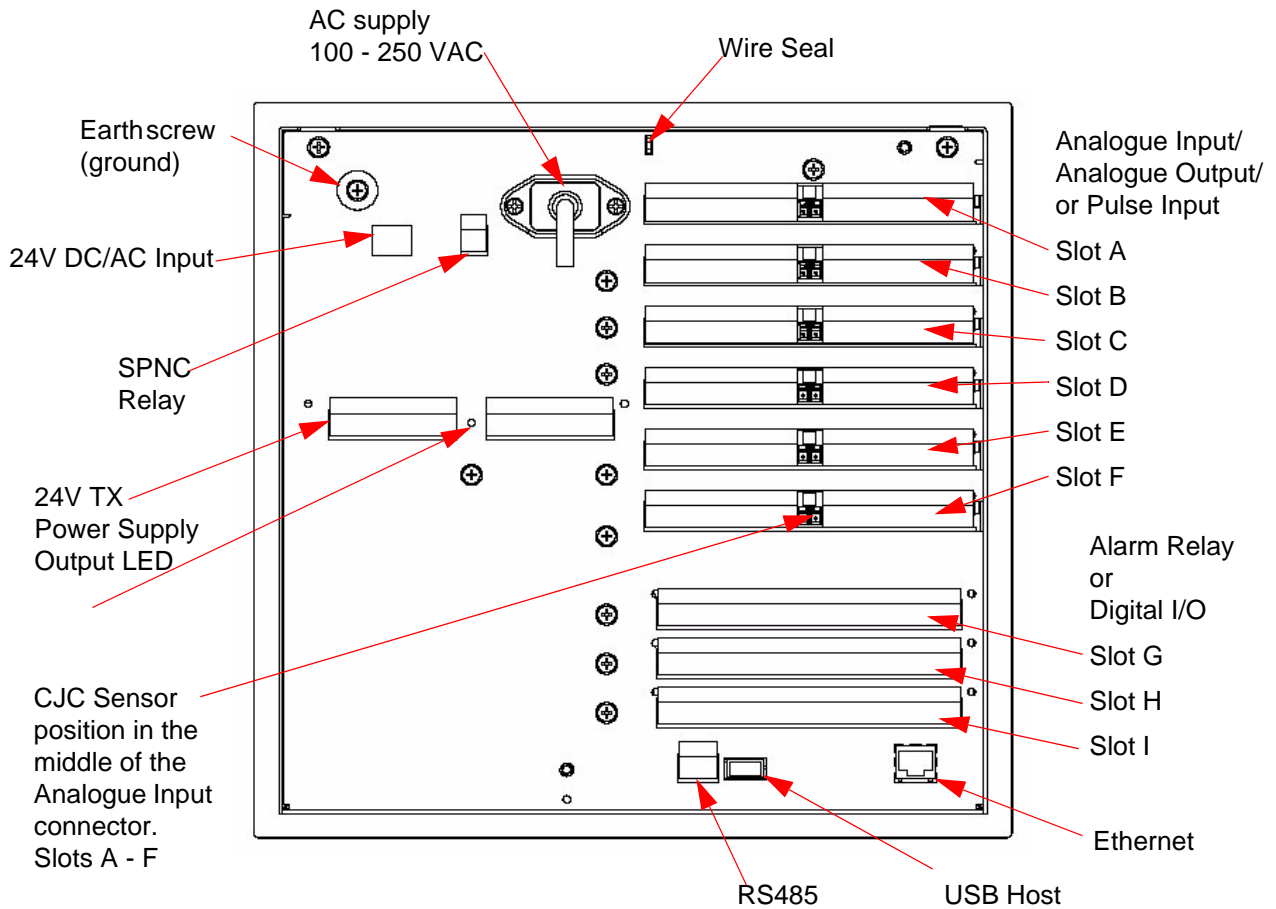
AC supply
100 - 250 VAC

Wire Seal

Earthscrew
(ground)

Analogue Input/
Analogue Output/
or Pulse Input

24V DC/AC Input

Slot A

Slot B

Slot C

SPNC
Relay

Slot D

Slot E

Slot F

24V TX
Power Supply
Output LED

Alarm Relay
or
Digital I/O

Slot G

Slot H

Slot I

CJC Sensor
position in the
middle of the
Analogue Input
connector.
Slots A - F

Ethernet

RS485

USB Host